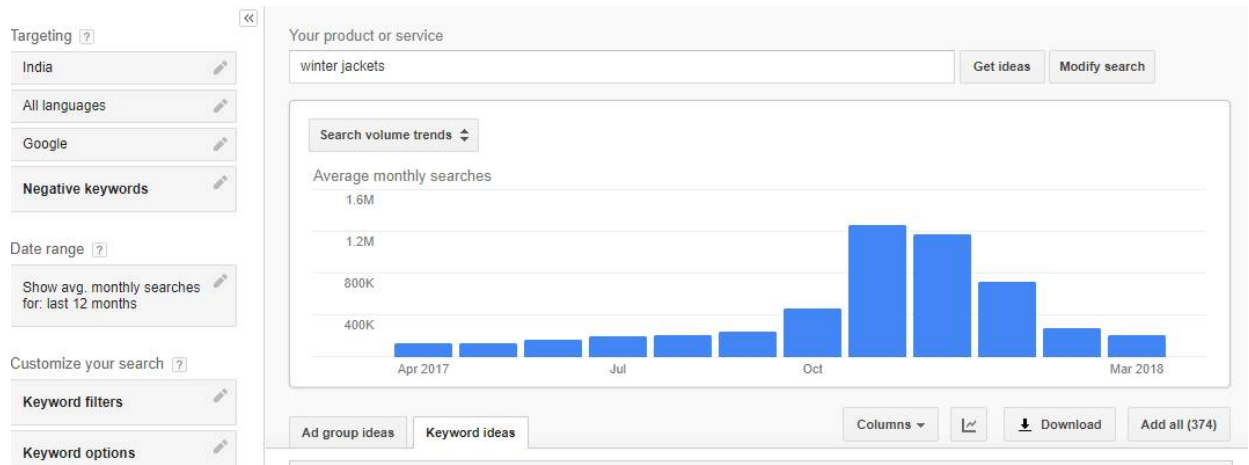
«

Targeting ?

India

All languages

Google

Negative keywords

Date range ?

Show avg. monthly searches for: last 12 months

Customize your search ?

Keyword filters

Keyword options

Your product or service

winter jackets

Get ideas

Modify search

Search volume trends ⇕

Average monthly searches

1.6M

1.2M

800K

400K

Apr 2017

Jul

Oct

Mar 2018

Ad group ideas

Keyword ideas

Columns ▾

Download

Add all (374)